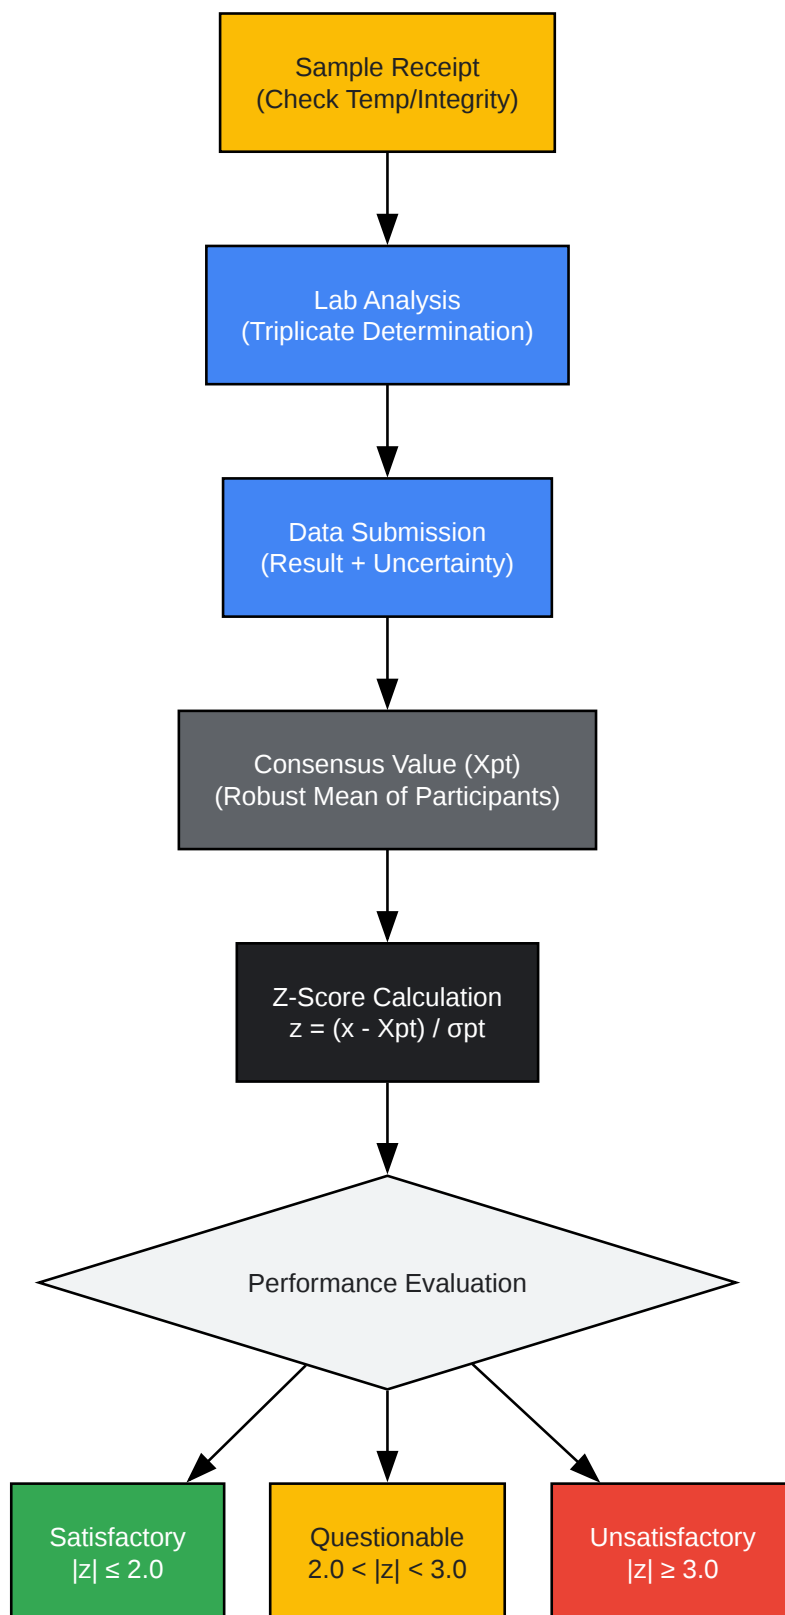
Sample Receipt
(Check Temp/Integrity)

Lab Analysis
(Triplicate Determination)

Data Submission
(Result + Uncertainty)

Consensus Value (Xpt)
(Robust Mean of Participants)

Z-Score Calculation
z = (x - Xpt) / σpt

Performance Evaluation

Satisfactory
$|z| \leq 2.0$

Questionable
$2.0 < |z| < 3.0$

Unsatisfactory
$|z| \geq 3.0$